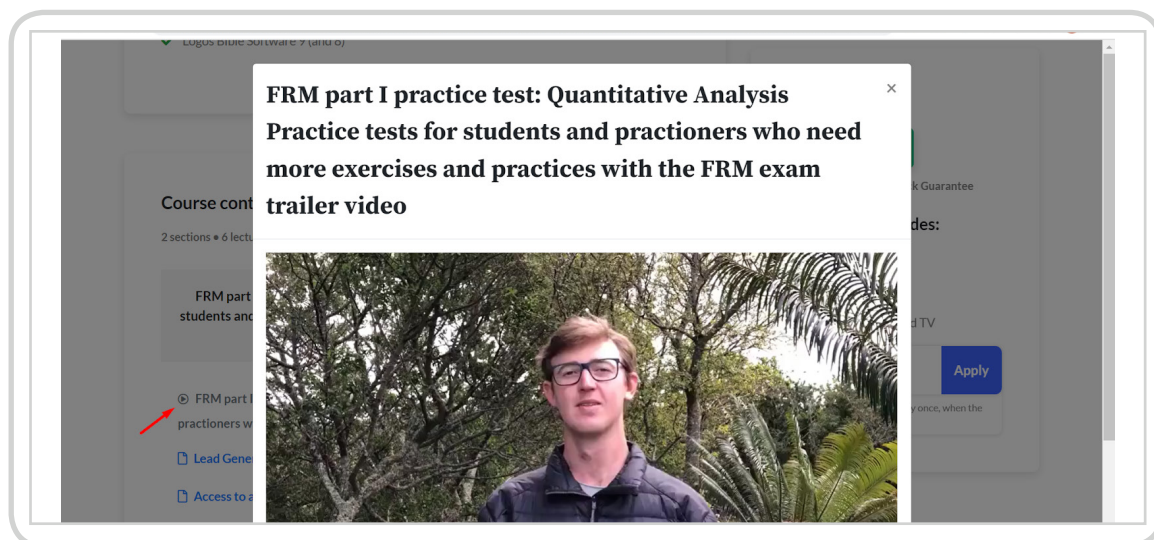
Logos Bible Software 9 (and 8)

FRM part I practice test: Quantitative Analysis Practice tests for students and practioners who need more exercises and practices with the FRM exam trailer video

×

Course cont

2 sections • 6 lectu

FRM part
students and

FRM part I
practioners w

Lead Gene

Access to a

k Guarantee

des:

d TV

Apply

y once, when the